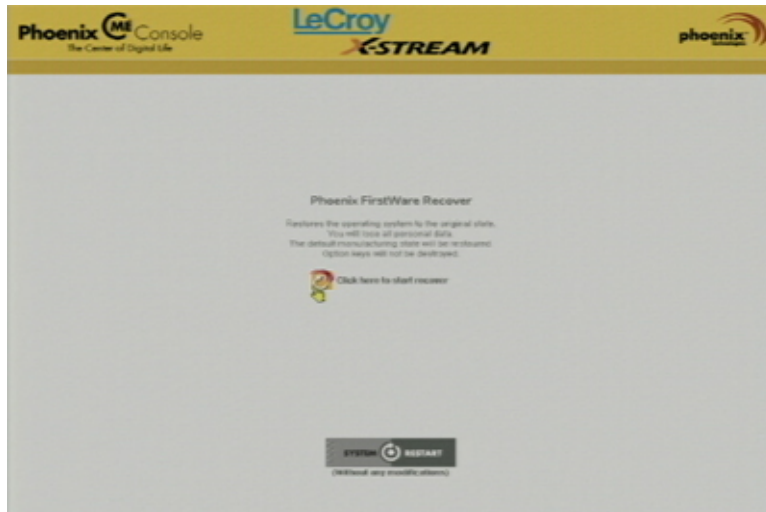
Phoenix cME Console
The Center of Digital Life

LeCroy
X-STREAM

phoenix technologies

Phoenix FirstWare Recover

Restores the operating system to the original state.
You will lose all personal data.
The default manufacturing state will be restored.
Option keys will not be destroyed.

Click here to start recover

SYSTEM RESTART
(Without any modifications)